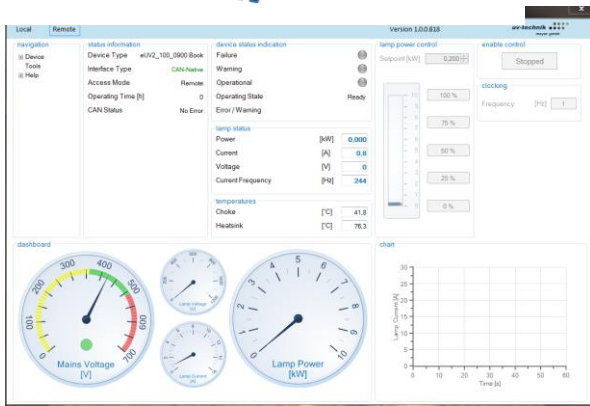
Local Remote

Version 1.0.0.816

uv-technik

navigation
Device
Tools
Help

status information
Device Type eUV2_100_0900 Book
Interface Type CAN-Native
Access Mode Remote
Operating Time [h] 0
CAN Status No Error

device status indication
Failure
Warning
Operational
Operating State Ready
Error / Warning

lamp status
Power [kW] 0.000
Current [A] 0.8
Voltage [V] 0
Current Frequency [Hz] 244

temperatures
Choke [°C] 41.8
Heatsink [°C] 76.3

lamp power control
Setpoint [kW] 0.200
100 %
75 %
50 %
25 %
0 %

enable control
Stopped

clocking
Frequency [Hz] 1

dashboard
100 200 300 400 500 600 700
Mains Voltage [V]

Lamp Voltage [V]

Lamp Current [A]

0 1 2 3 4 5 6 7 8 9 10
Lamp Power [kW]

chart
30 25 20 15 10 5 0
Lamp Current [A]
0 10 20 30 40 50 60
Time [s]